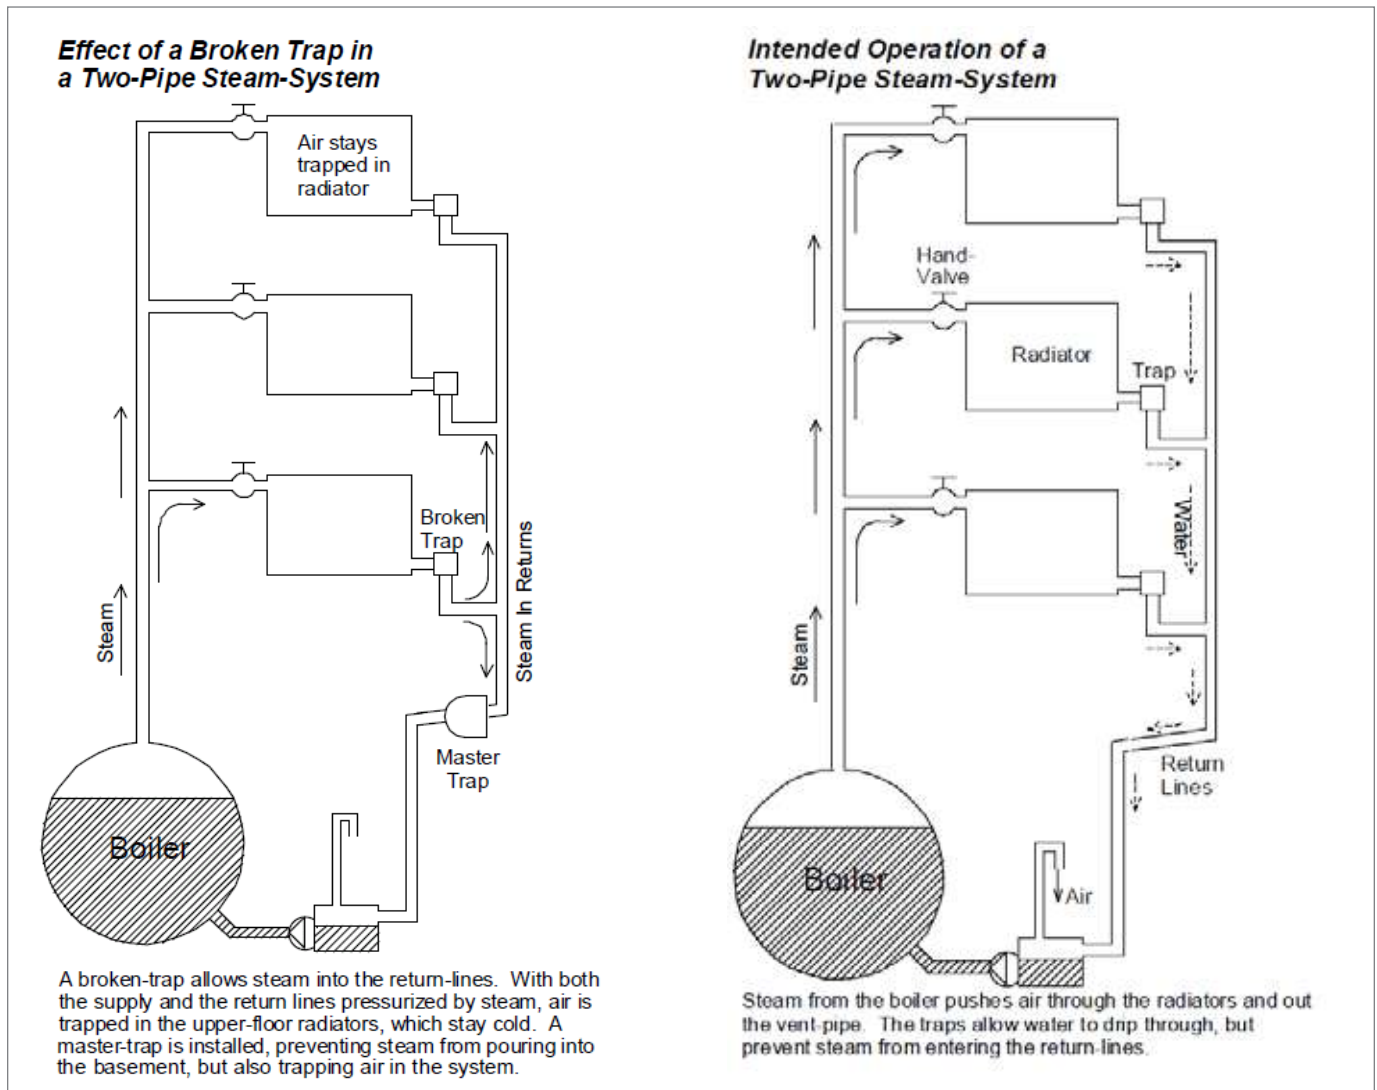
Effect of a Broken Trap in a Two-Pipe Steam-System

Air stays trapped in radiator

Broken Trap

Steam In Returns

Steam

Master Trap

Boiler

A broken-trap allows steam into the return-lines. With both the supply and the return lines pressurized by steam, air is trapped in the upper-floor radiators, which stay cold. A master-trap is installed, preventing steam from pouring into the basement, but also trapping air in the system.

Intended Operation of a Two-Pipe Steam-System

Hand-Valve

Radiator

Trap

Water

Steam

Return Lines

Boiler

Air

Steam from the boiler pushes air through the radiators and out the vent-pipe. The traps allow water to drip through, but prevent steam from entering the return-lines.